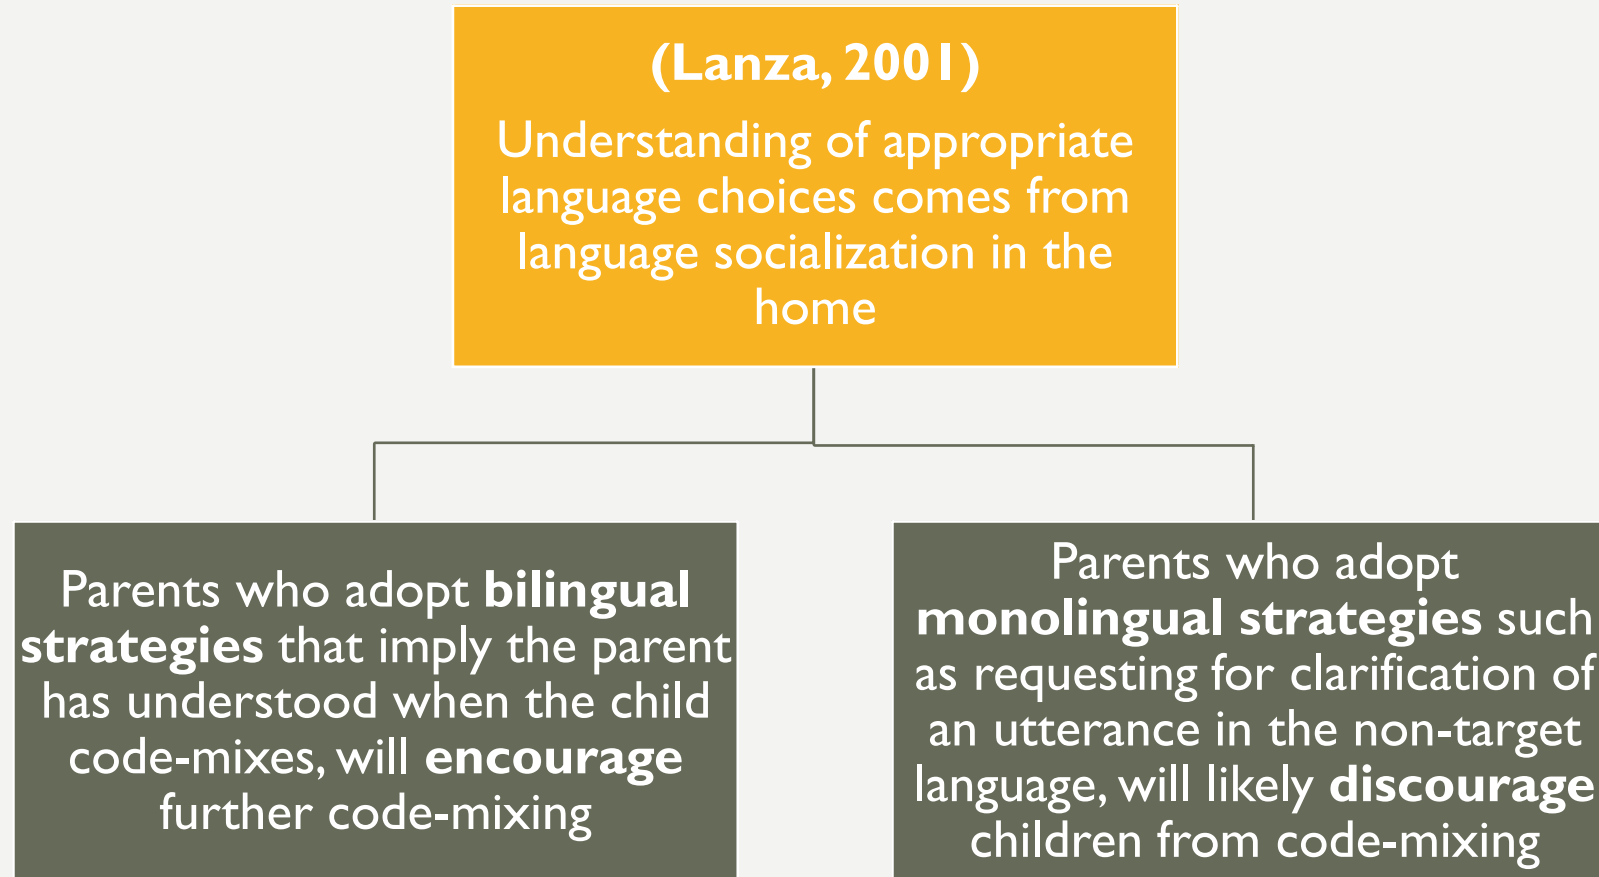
(Lanza, 2001)

Understanding of appropriate language choices comes from language socialization in the home

Parents who adopt **bilingual strategies** that imply the parent has understood when the child code-mixes, will **encourage** further code-mixing

Parents who adopt **monolingual strategies** such as requesting for clarification of an utterance in the non-target language, will likely **discourage** children from code-mixing